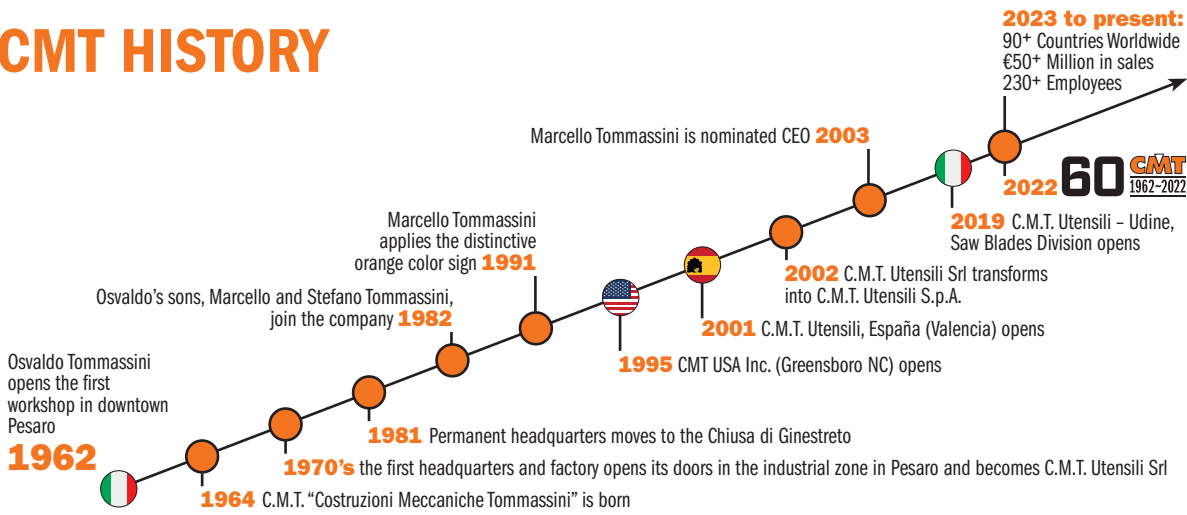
CMT HISTORY

2023 to present:
$90^{+}$ Countries Worldwide
€$50^{+}$ Million in sales
$230^{+}$ Employees

Marcello Tommassini is nominated CEO 2003

2022 60 CMT 1962~2022

2019 C.M.T. Utensili – Udine, Saw Blades Division opens

2002 C.M.T. Utensili Srl transforms into C.M.T. Utensili S.p.A.

Marcello Tommassini applies the distinctive orange color sign 1991

2001 C.M.T. Utensili, España (Valencia) opens

Osvaldo's sons, Marcello and Stefano Tommassini, join the company 1982

1995 CMT USA Inc. (Greensboro NC) opens

Osvaldo Tommassini opens the first workshop in downtown Pesaro

1962

1981 Permanent headquarters moves to the Chiusa di Ginestreto

1970's the first headquarters and factory opens its doors in the industrial zone in Pesaro and becomes C.M.T. Utensili Srl

1964 C.M.T. "Costruzioni Meccaniche Tommassini" is born